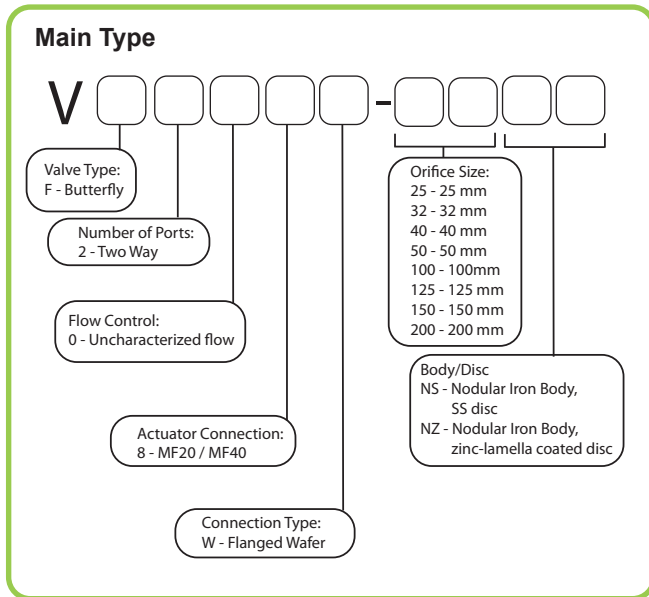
Main Type

V -

Valve Type:
F - Butterfly

Number of Ports:
2 - Two Way

Flow Control:
0 - Uncharacterized flow

Actuator Connection:
8 - MF20 / MF40

Connection Type:
W - Flanged Wafer

Orifice Size:
25 - 25 mm
32 - 32 mm
40 - 40 mm
50 - 50 mm
100 - 100mm
125 - 125 mm
150 - 150 mm
200 - 200 mm

Body/Disc
NS - Nodular Iron Body, SS disc
NZ - Nodular Iron Body, zinc-lamella coated disc